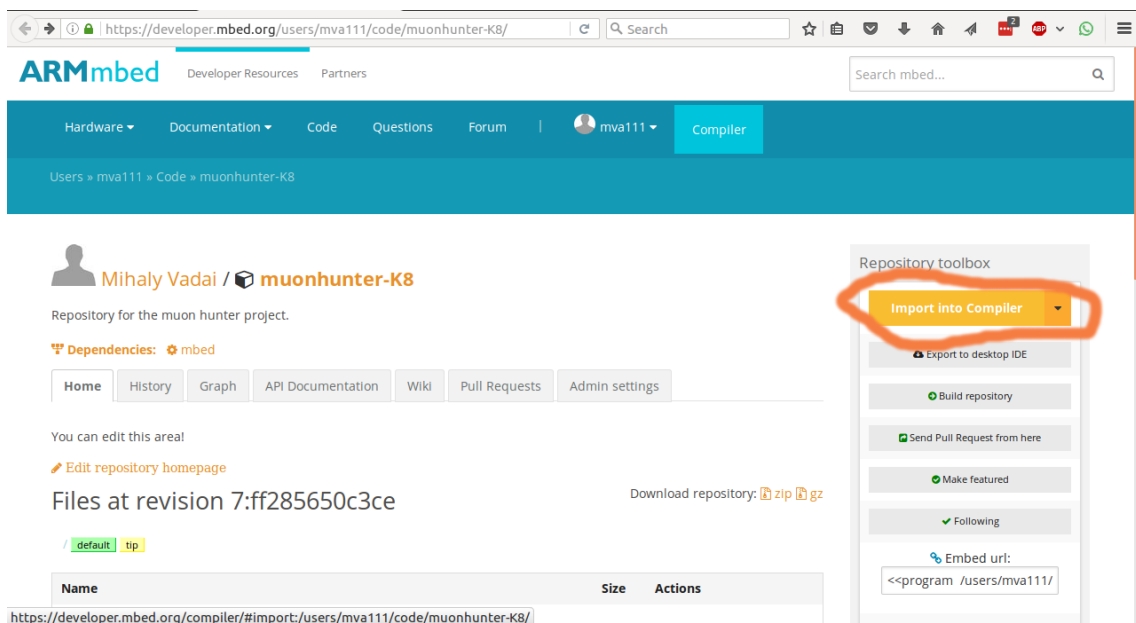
https://developer.mbed.org/users/mva111/code/muonhunter-K8/
Search
2
ABP

ARMmbed Developer Resources Partners
Search mbed...

Hardware Documentation Code Questions Forum | mva111 Compiler

Users » mva111 » Code » muonhunter-K8

Mihaly Vadai / muonhunter-K8

Repository for the muon hunter project.

Dependencies: mbed

Home History Graph API Documentation Wiki Pull Requests Admin settings

You can edit this area!

Edit repository homepage

Files at revision 7:ff285650c3ce

Download repository: zip gz

/ default tip

| Name | Size | Actions |
|---|---|---|

https://developer.mbed.org/compiler/#import:/users/mva111/code/muonhunter-K8/

Repository toolbox
Import into Compiler
Export to desktop IDE
Build repository
Send Pull Request from here
Make featured
Following
Embed url:
<<program /users/mva111/